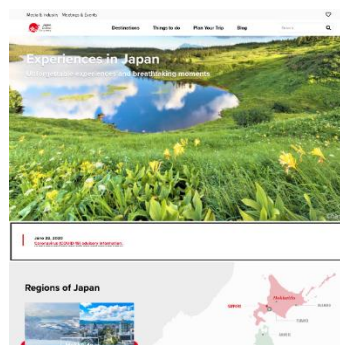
Media & Industry   Meetings & Events

Destinations   Things to do   Plan Your Trip   Blog   Search

Experiences in Japan

Unforgettable experiences and breathtaking moments

June 08, 2020
Coronavirus (COVID-19) advisory information

Regions of Japan

Hokkaido